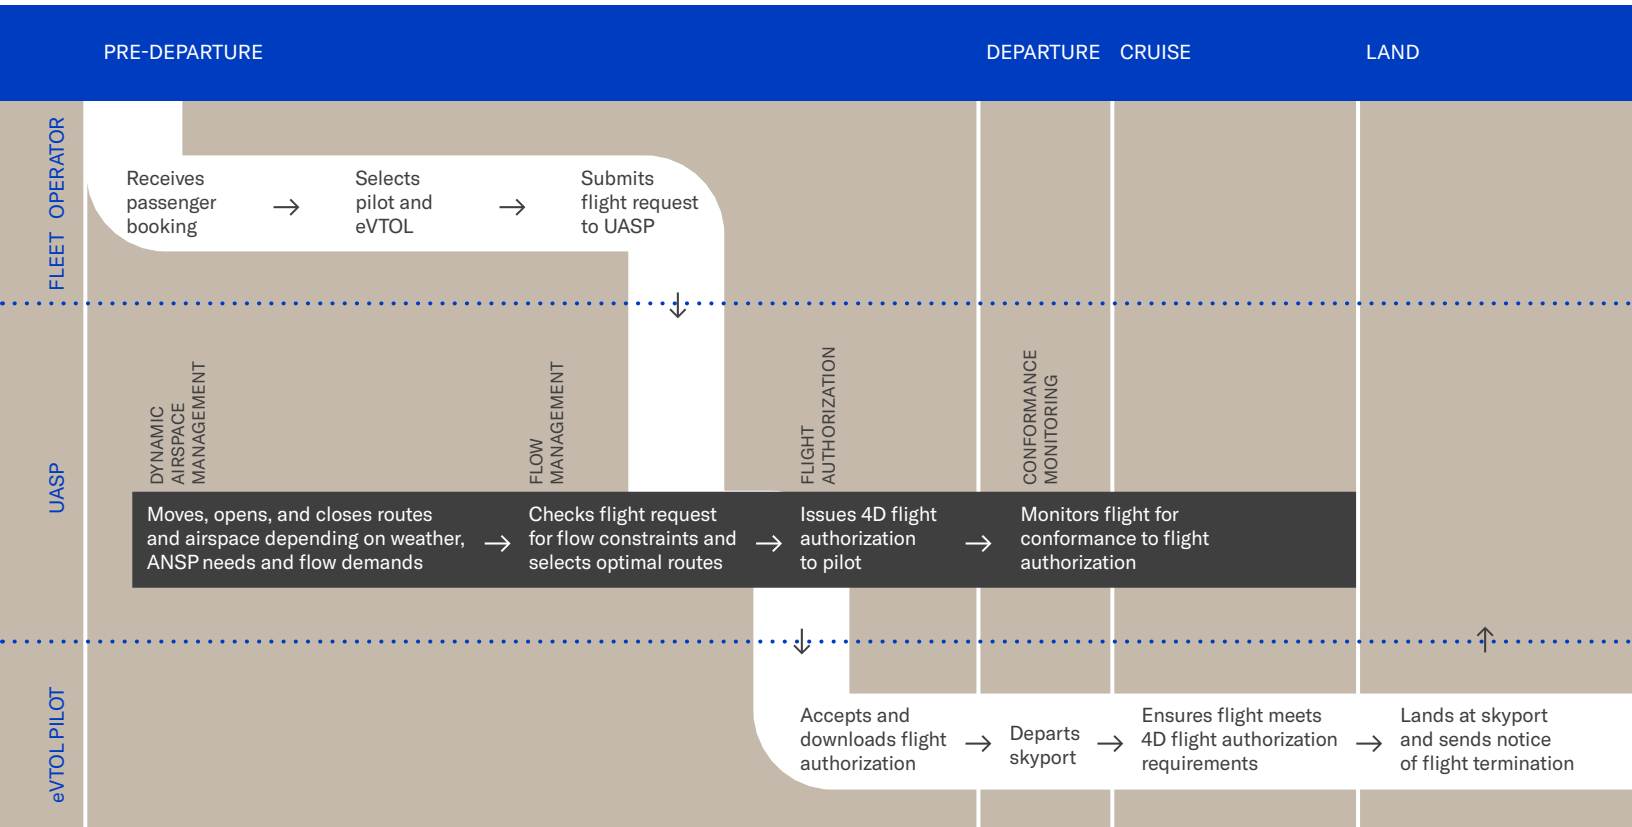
PRE-DEPARTURE DEPARTURE CRUISE LAND

FLEET OPERATOR

Receives passenger booking → Selects pilot and eVTOL → Submits flight request to UASP

UASP

DYNAMIC AIRSPACE MANAGEMENT

FLOW MANAGEMENT

FLIGHT AUTHORIZATION

CONFORMANCE MONITORING

Moves, opens, and closes routes and airspace depending on weather, ANSP needs and flow demands → Checks flight request for flow constraints and selects optimal routes → Issues 4D flight authorization to pilot → Monitors flight for conformance to flight authorization

eVTOL PILOT

Accepts and downloads flight authorization → Departs skyport → Ensures flight meets 4D flight authorization requirements → Lands at skyport and sends notice of flight termination